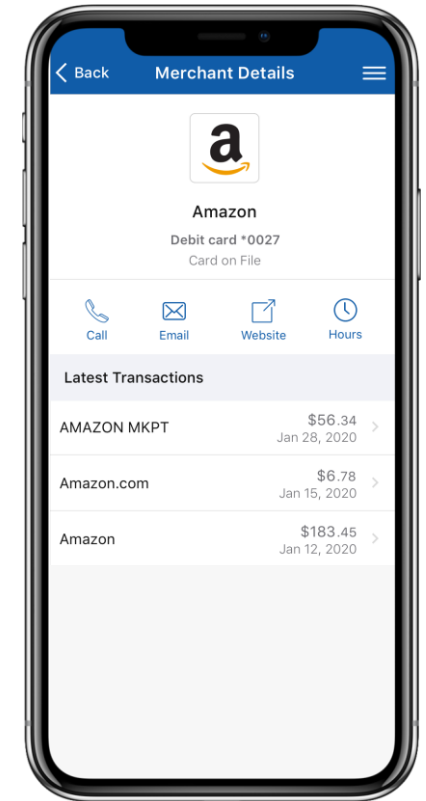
< Back
Merchant Details

a

Amazon
Debit card *0027
Card on File

Call
Email
Website
Hours

Latest Transactions

AMAZON MKPT
$56.34
Jan 28, 2020

Amazon.com
$6.78
Jan 15, 2020

Amazon
$183.45
Jan 12, 2020